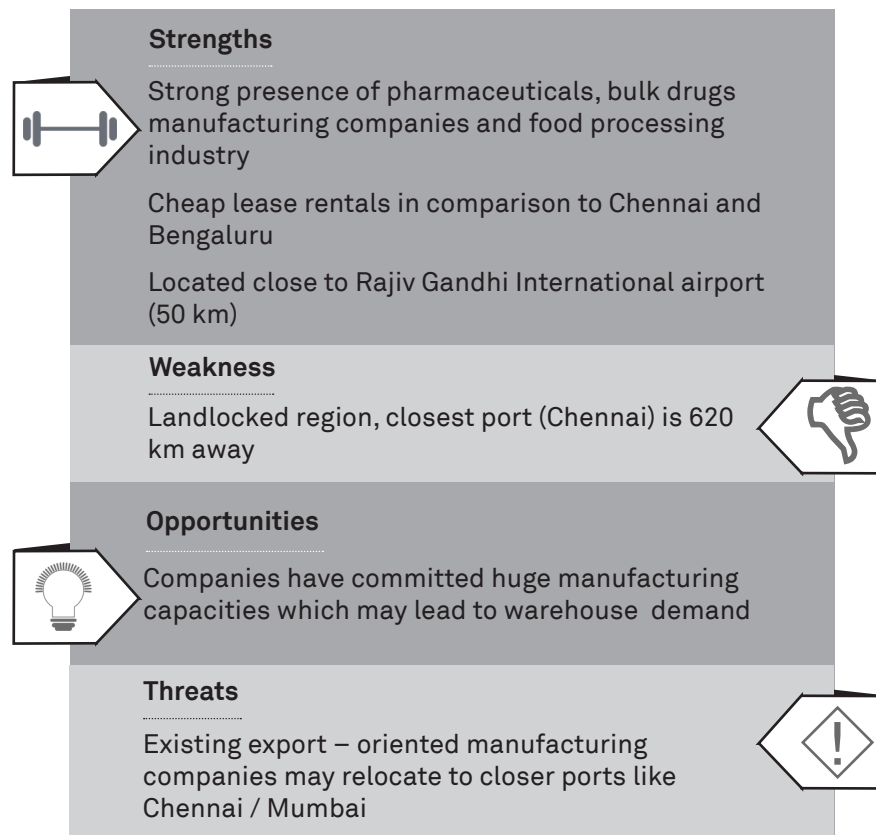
Strengths

Strong presence of pharmaceuticals, bulk drugs manufacturing companies and food processing industry

Cheap lease rentals in comparison to Chennai and Bengaluru

Located close to Rajiv Gandhi International airport (50 km)

Weakness

Landlocked region, closest port (Chennai) is 620 km away

Opportunities

Companies have committed huge manufacturing capacities which may lead to warehouse demand

Threats

Existing export – oriented manufacturing companies may relocate to closer ports like Chennai / Mumbai

!